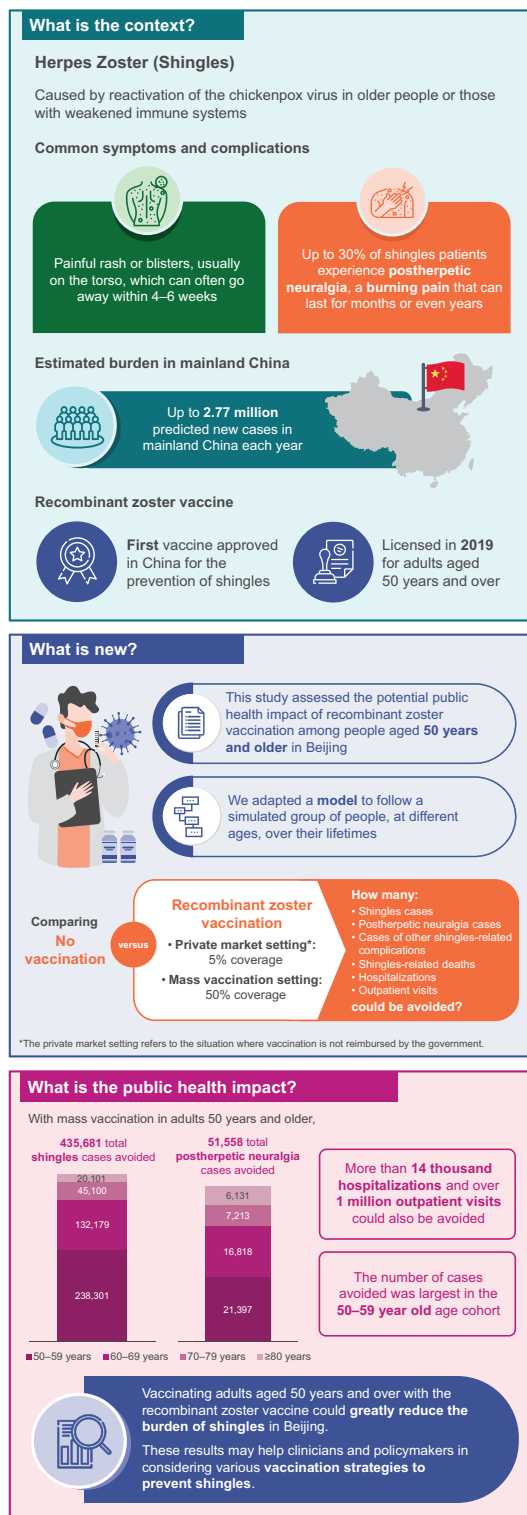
What is the context?

Herpes Zoster (Shingles)

Caused by reactivation of the chickenpox virus in older people or those with weakened immune systems

Common symptoms and complications

Painful rash or blisters, usually on the torso, which can often go away within 4–6 weeks

Up to 30% of shingles patients experience postherpetic neuralgia, a burning pain that can last for months or even years

Estimated burden in mainland China

Up to 2.77 million predicted new cases in mainland China each year

Recombinant zoster vaccine

First vaccine approved in China for the prevention of shingles

Licensed in 2019 for adults aged 50 years and over

What is new?

This study assessed the potential public health impact of recombinant zoster vaccination among people aged 50 years and older in Beijing

We adapted a model to follow a simulated group of people, at different ages, over their lifetimes

Comparing No vaccination

versus

Recombinant zoster vaccination
• Private market setting*: 5% coverage
• Mass vaccination setting: 50% coverage

How many:
• Shingles cases
• Postherpetic neuralgia cases
• Cases of other shingles-related complications
• Shingles-related deaths
• Hospitalizations
• Outpatient visits
could be avoided?

*The private market setting refers to the situation where vaccination is not reimbursed by the government.

What is the public health impact?

With mass vaccination in adults 50 years and older,

435,681 total shingles cases avoided

20,101
45,100
132,179
238,301

51,558 total postherpetic neuralgia cases avoided

6,131
7,213
16,818
21,397

50–59 years 60–69 years 70–79 years ≥80 years

More than 14 thousand hospitalizations and over 1 million outpatient visits could also be avoided

The number of cases avoided was largest in the 50–59 year old age cohort

Vaccinating adults aged 50 years and over with the recombinant zoster vaccine could greatly reduce the burden of shingles in Beijing.

These results may help clinicians and policymakers in considering various vaccination strategies to prevent shingles.